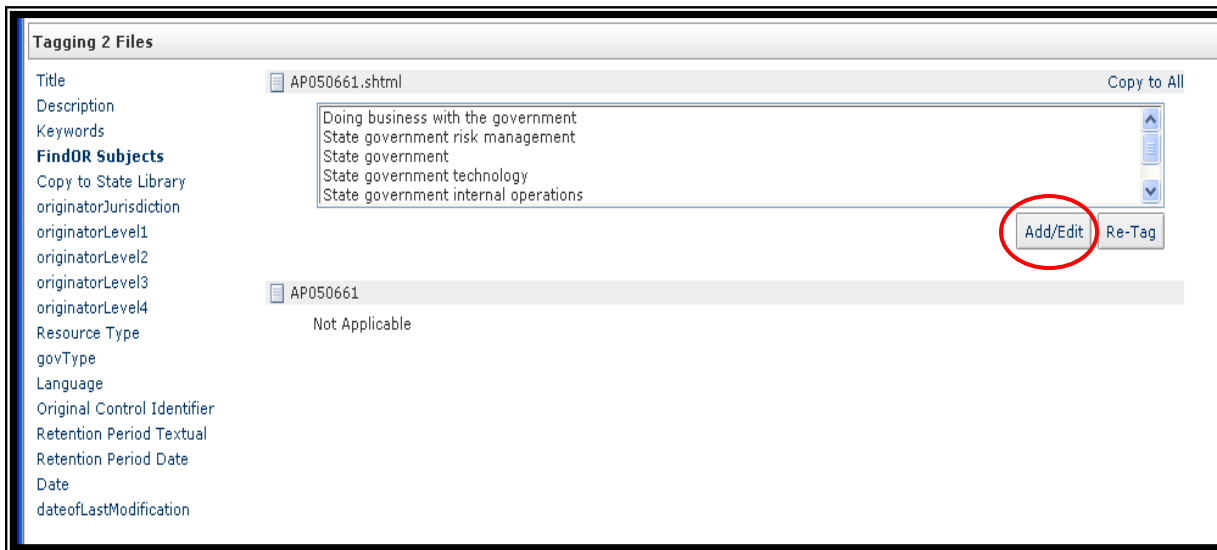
Tagging 2 Files

Title
Description
Keywords
FindOR Subjects
Copy to State Library
originatorJurisdiction
originatorLevel1
originatorLevel2
originatorLevel3
originatorLevel4
Resource Type
govType
Language
Original Control Identifier
Retention Period Textual
Retention Period Date
Date
dateofLastModification

AP050661.shtml
Copy to All

Doing business with the government
State government risk management
State government
State government technology
State government internal operations

Add/Edit
Re-Tag

AP050661
Not Applicable